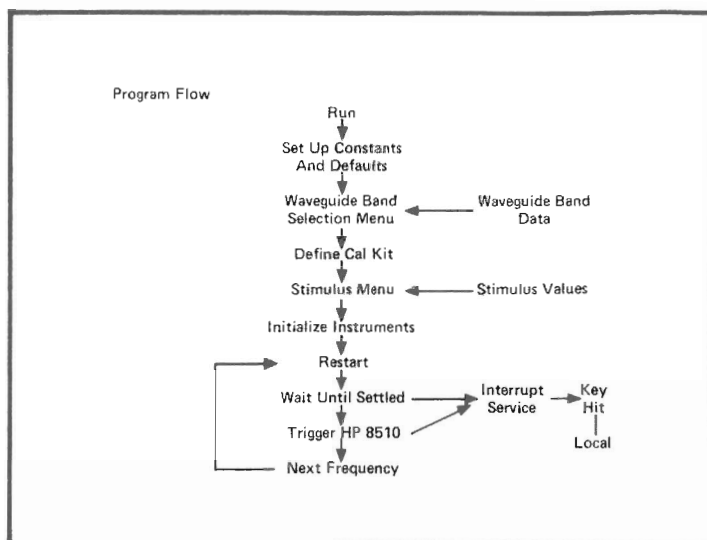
Program Flow

Run

Set Up Constants And Defaults

Waveguide Band Selection Menu

Waveguide Band Data

Define Cal Kit

Stimulus Menu

Stimulus Values

Initialize Instruments

Restart

Wait Until Settled

Interrupt Service

Key Hit

Local

Trigger HP 8510

Next Frequency